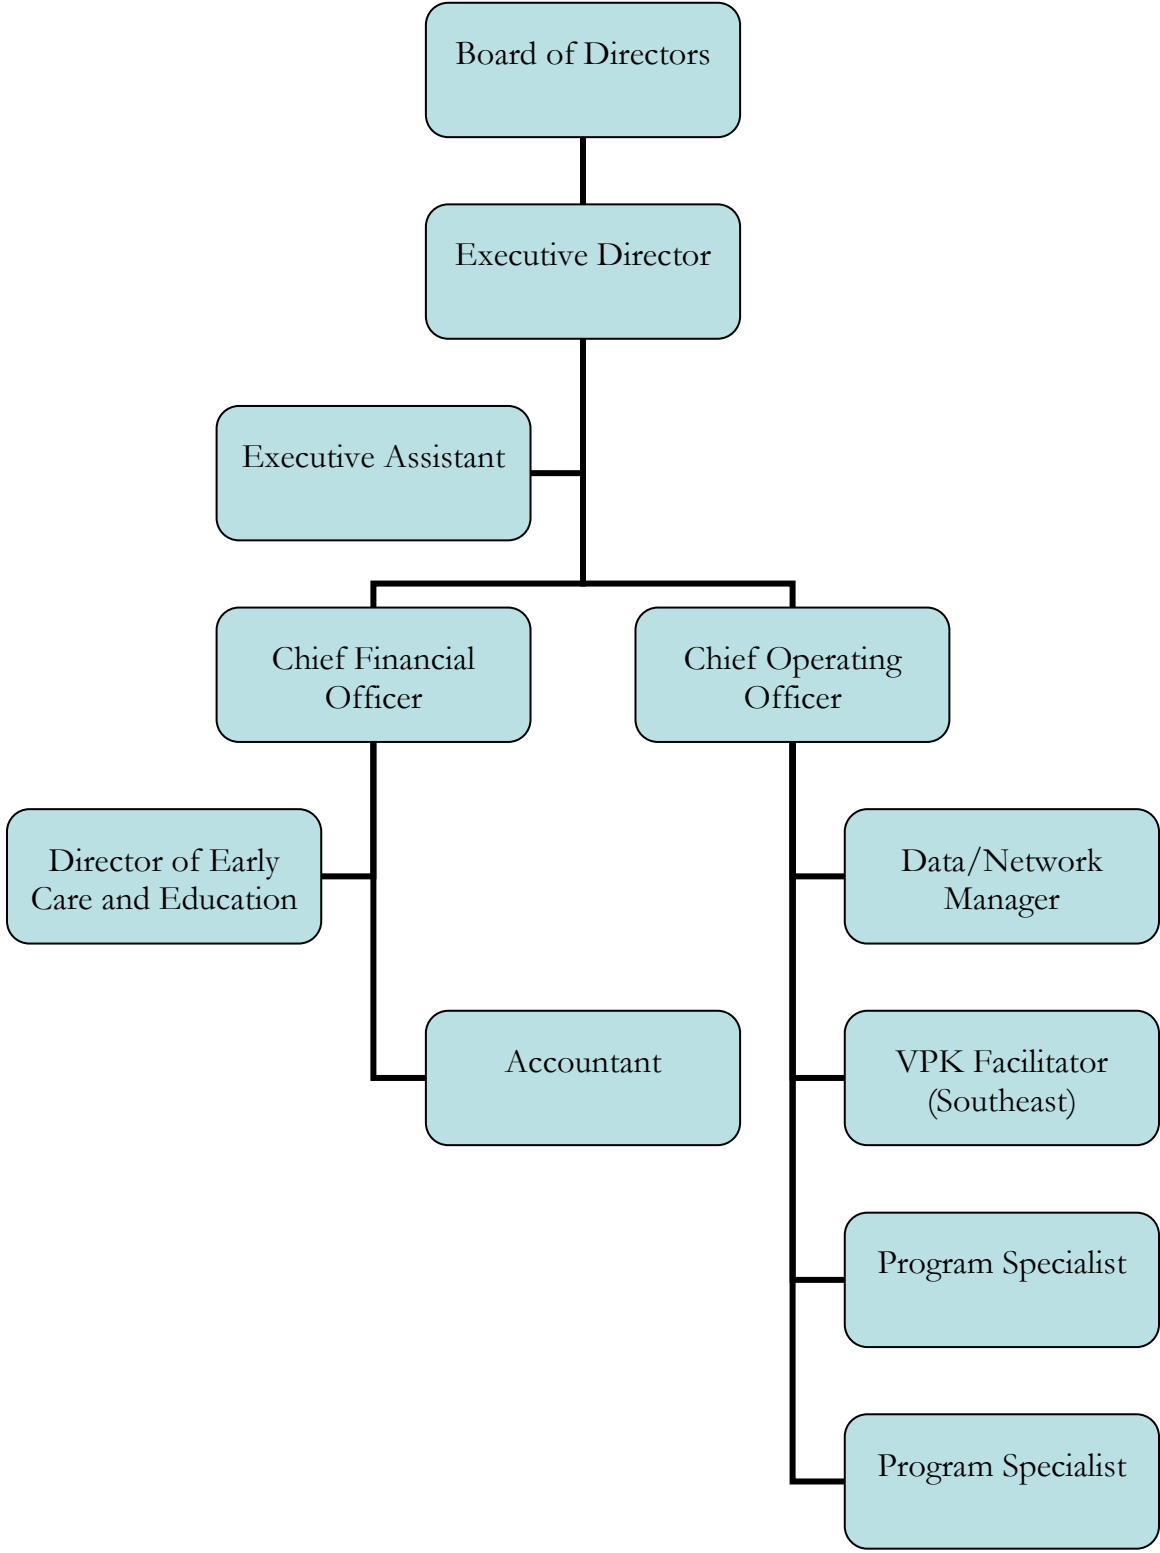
Board of Directors

Executive Director

Executive Assistant

Chief Financial Officer

Chief Operating Officer

Director of Early Care and Education

Data/Network Manager

Accountant

VPK Facilitator (Southeast)

Program Specialist

Program Specialist